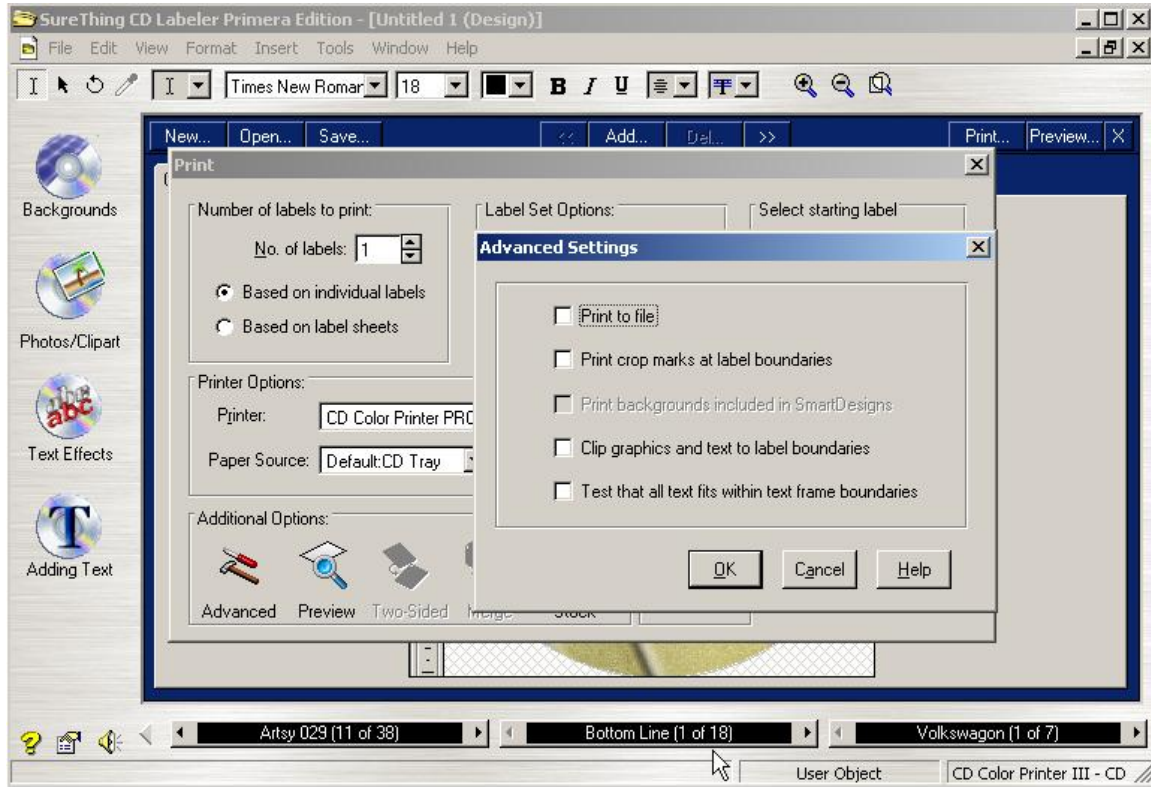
SureThing CD Labeler Primera Edition - [Untitled 1 (Design)]

File Edit View Format Insert Tools Window Help

Times New Roman 18 B I U

New... Open... Save... << Add... Del... >> Print... Preview... X

Backgrounds

Photos/Clipart

Text Effects

Adding Text

Print

Number of labels to print:

No. of labels: 1

Based on individual labels

Based on label sheets

Label Set Options:

Select starting label

Printer Options:

Printer: CD Color Printer PRO

Paper Source: Default:CD Tray

Additional Options:

Advanced Preview Two-Sided Merge Stock

Advanced Settings

Print to file

Print crop marks at label boundaries

Print backgrounds included in SmartDesigns

Clip graphics and text to label boundaries

Test that all text fits within text frame boundaries

OK Cancel Help

Artsy 029 (11 of 38)

Bottom Line (1 of 18)

Volkswagon (1 of 7)

User Object

CD Color Printer III - CD